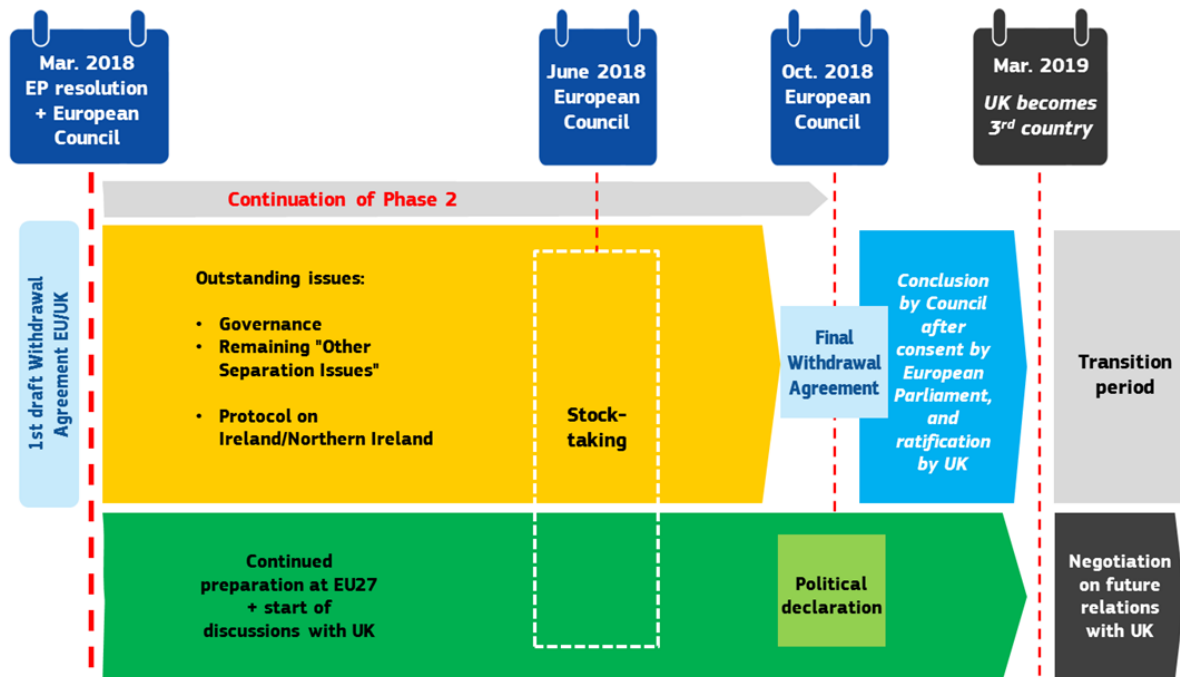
Mar. 2018
EP resolution + European Council

June 2018
European Council

Oct. 2018
European Council

Mar. 2019
UK becomes 3$^{rd}$ country

Continuation of Phase 2

1st draft Withdrawal Agreement EU/UK

Outstanding issues:

• Governance
• Remaining "Other Separation Issues"

• Protocol on Ireland/Northern Ireland

Stock-taking

Final Withdrawal Agreement

Conclusion by Council after consent by European Parliament, and ratification by UK

Transition period

Continued preparation at EU27 + start of discussions with UK

Political declaration

Negotiation on future relations with UK